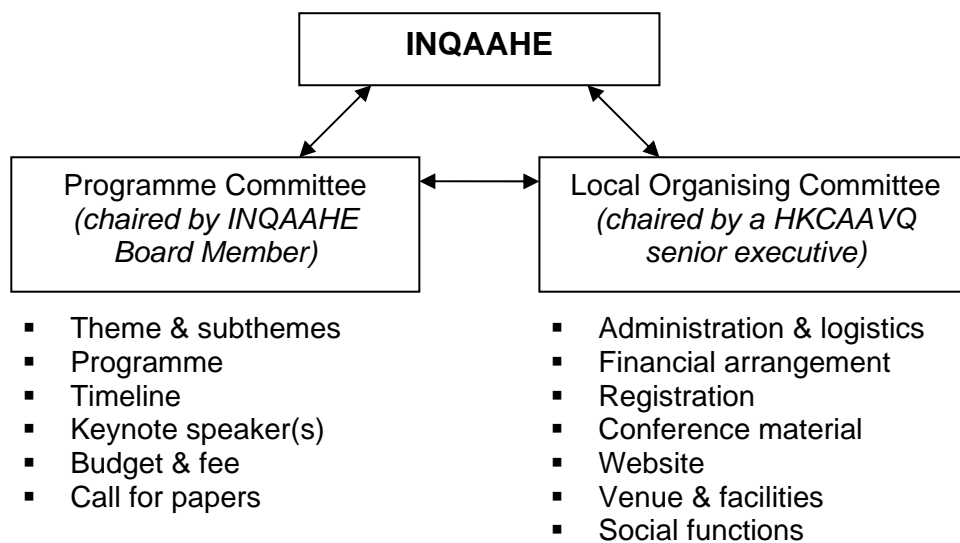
INQAAHE

Programme Committee
*(chaired by INQAAHE Board Member)*

Local Organising Committee
*(chaired by a HKCAAVQ senior executive)*

- Theme & subthemes
- Programme
- Timeline
- Keynote speaker(s)
- Budget & fee
- Call for papers

- Administration & logistics
- Financial arrangement
- Registration
- Conference material
- Website
- Venue & facilities
- Social functions